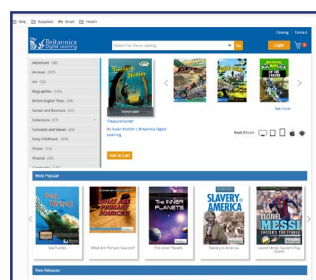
Help Supplies Email Health

Britannica DIGITAL LEARNING

Search for titles in catalog

Catalog | Contact

Login

Adventure (38)
Animals (227)
Art (72)
Biographies (144)
British English Titles (58)
Careers and Business (23)
Collections (17)
Concepts and Values (56)
Early Childhood (389)
Fiction (12)
Finance (21)

Treasure Hunter

Treasure Hunter
By Susan Koehler | Britannica Digital Learning

Add to Cart

See more

Read this on:

Most Popular

Sea Turtles

What Are Primary Sources?

The Inner Planets

Slavery in America

Lionel Messi: Soccer's Top Scorer

New Releases